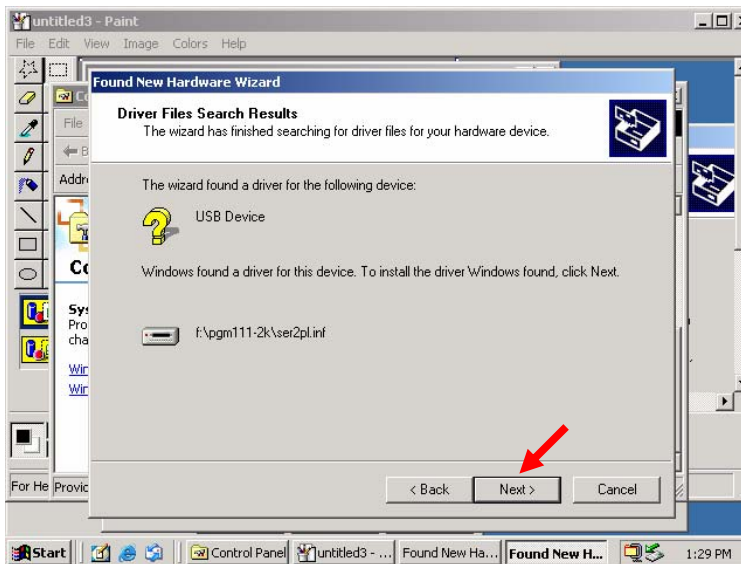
untitled3 - Paint

File Edit View Image Colors Help

Found New Hardware Wizard

Driver Files Search Results

The wizard has finished searching for driver files for your hardware device.

The wizard found a driver for the following device:

USB Device

Windows found a driver for this device. To install the driver Windows found, click Next.

f:\pgm111-2k\ser2pl.inf

< Back Next > Cancel

Co File B Addr Co Sys Pro cha Wir Wir

For He Provic

Start Control Panel untitled3 - ... Found New Ha... Found New H... 1:29 PM